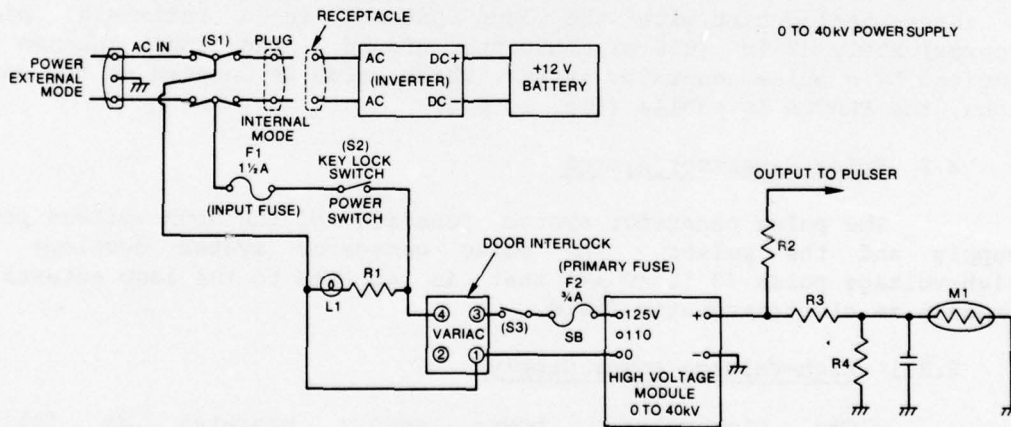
RECEPTACLE

0 TO 40kV POWER SUPPLY

POWER EXTERNAL MODE

AC IN

(S1)

PLUG

AC

DC+

(INVERTER)

AC

DC −

+12 V BATTERY

INTERNAL MODE

(S2) KEY LOCK SWITCH

F1 $1\frac{1}{2}$A

(INPUT FUSE)

POWER SWITCH

OUTPUT TO PULSER

DOOR INTERLOCK

(PRIMARY FUSE)

F2 $\frac{3}{4}$A

R2

L1

R1

4

3

(S3)

SB

125V

110

0

+

−

R3

M1

VARIAC

2

1

R4

HIGH VOLTAGE MODULE 0 TO 40kV